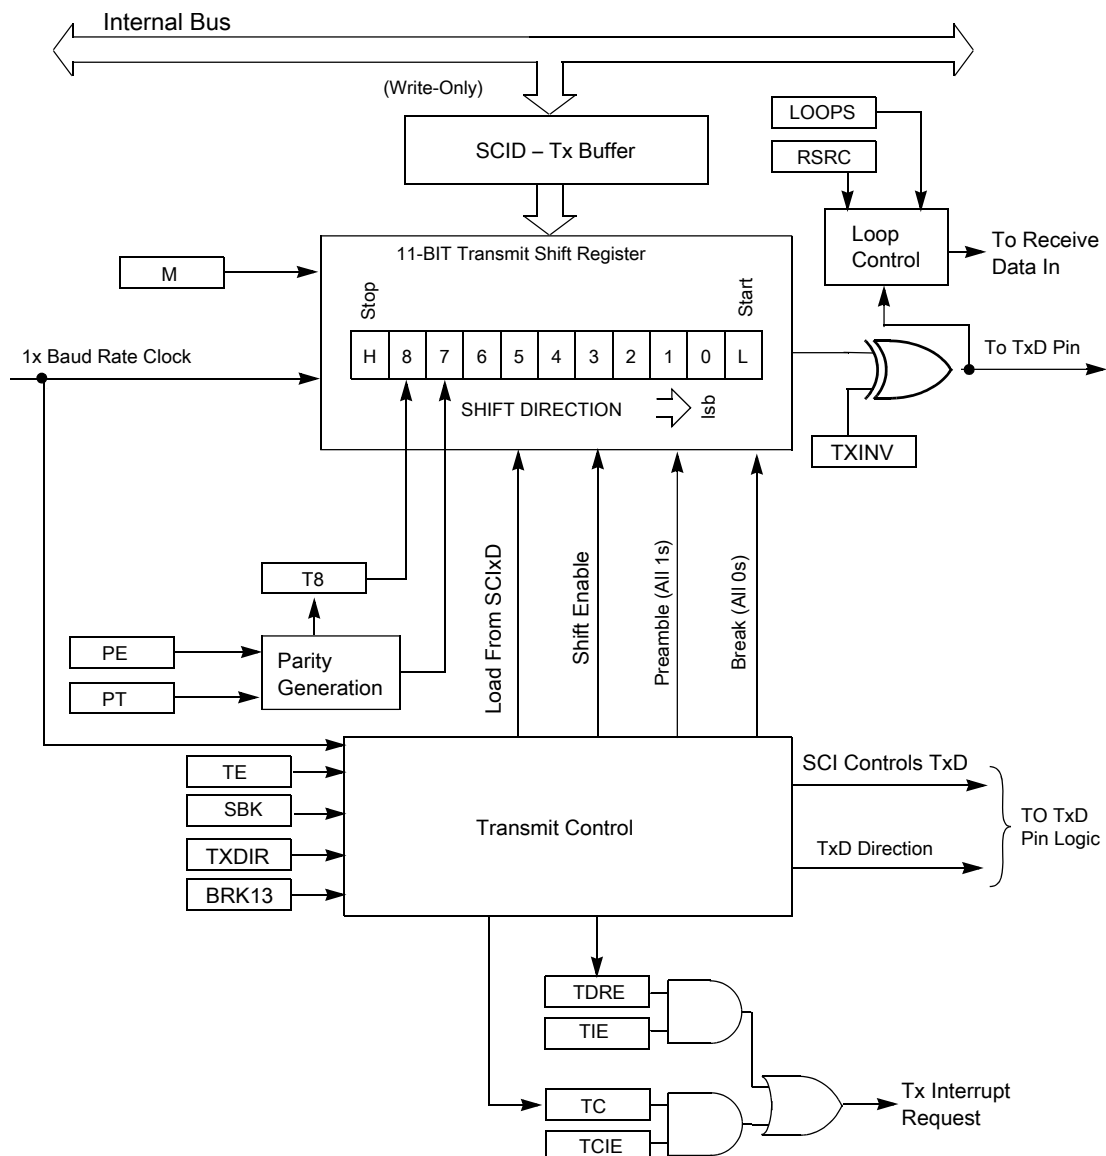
Internal Bus

(Write-Only)

SCID – Tx Buffer

LOOPS

RSRC

Loop Control

To Receive Data In

M

11-BIT Transmit Shift Register

Stop

Start

1x Baud Rate Clock

| H | 8 | 7 | 6 | 5 | 4 | 3 | 2 | 1 | 0 | L |
|---|---|---|---|---|---|---|---|---|---|---|

SHIFT DIRECTION

lsb

To TxD Pin

TXINV

T8

PE

PT

Parity Generation

Load From SCIxD

Shift Enable

Preamble (All 1s)

Break (All 0s)

TE

SBK

TXDIR

BRK13

Transmit Control

SCI Controls TxD

TxD Direction

TO TxD Pin Logic

TDRE

TIE

TC

TCIE

Tx Interrupt Request